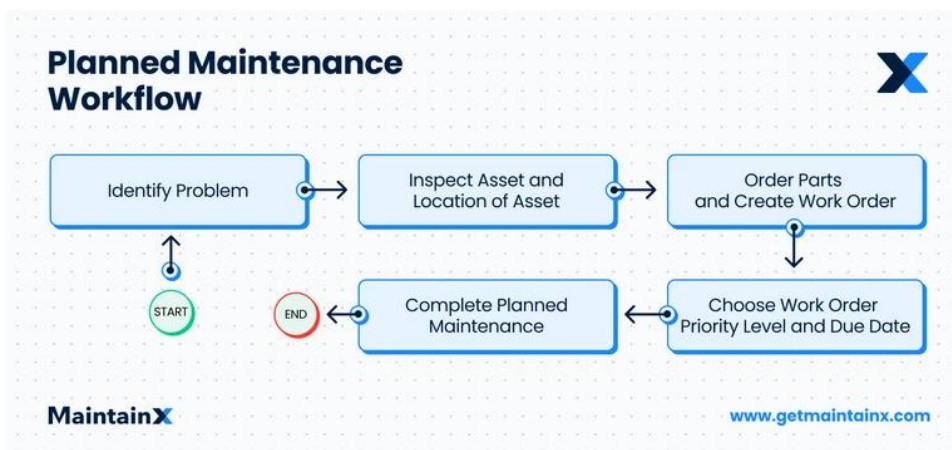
Planned Maintenance Workflow

Identify Problem

Inspect Asset and Location of Asset

Order Parts and Create Work Order

START

END

Complete Planned Maintenance

Choose Work Order Priority Level and Due Date

MaintainX

www.getmaintainx.com